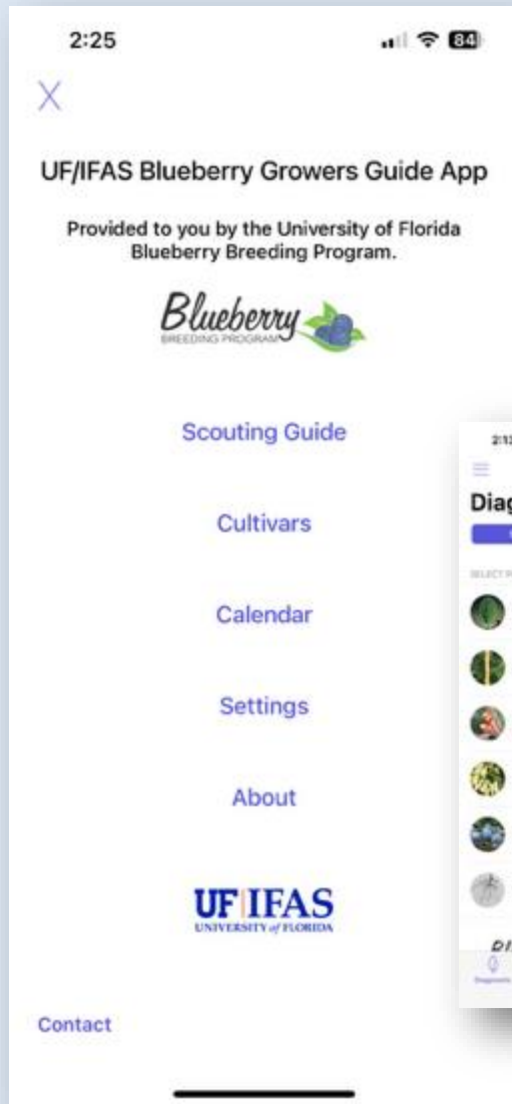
2:25

84

X

UF/IFAS Blueberry Growers Guide App

Provided to you by the University of Florida Blueberry Breeding Program.

Blueberry
BREEDING PROGRAM

Scouting Guide

Cultivars

Calendar

Settings

About

UF|IFAS
UNIVERSITY of FLORIDA

Contact

2:1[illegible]

Diag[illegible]

SELECT P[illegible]